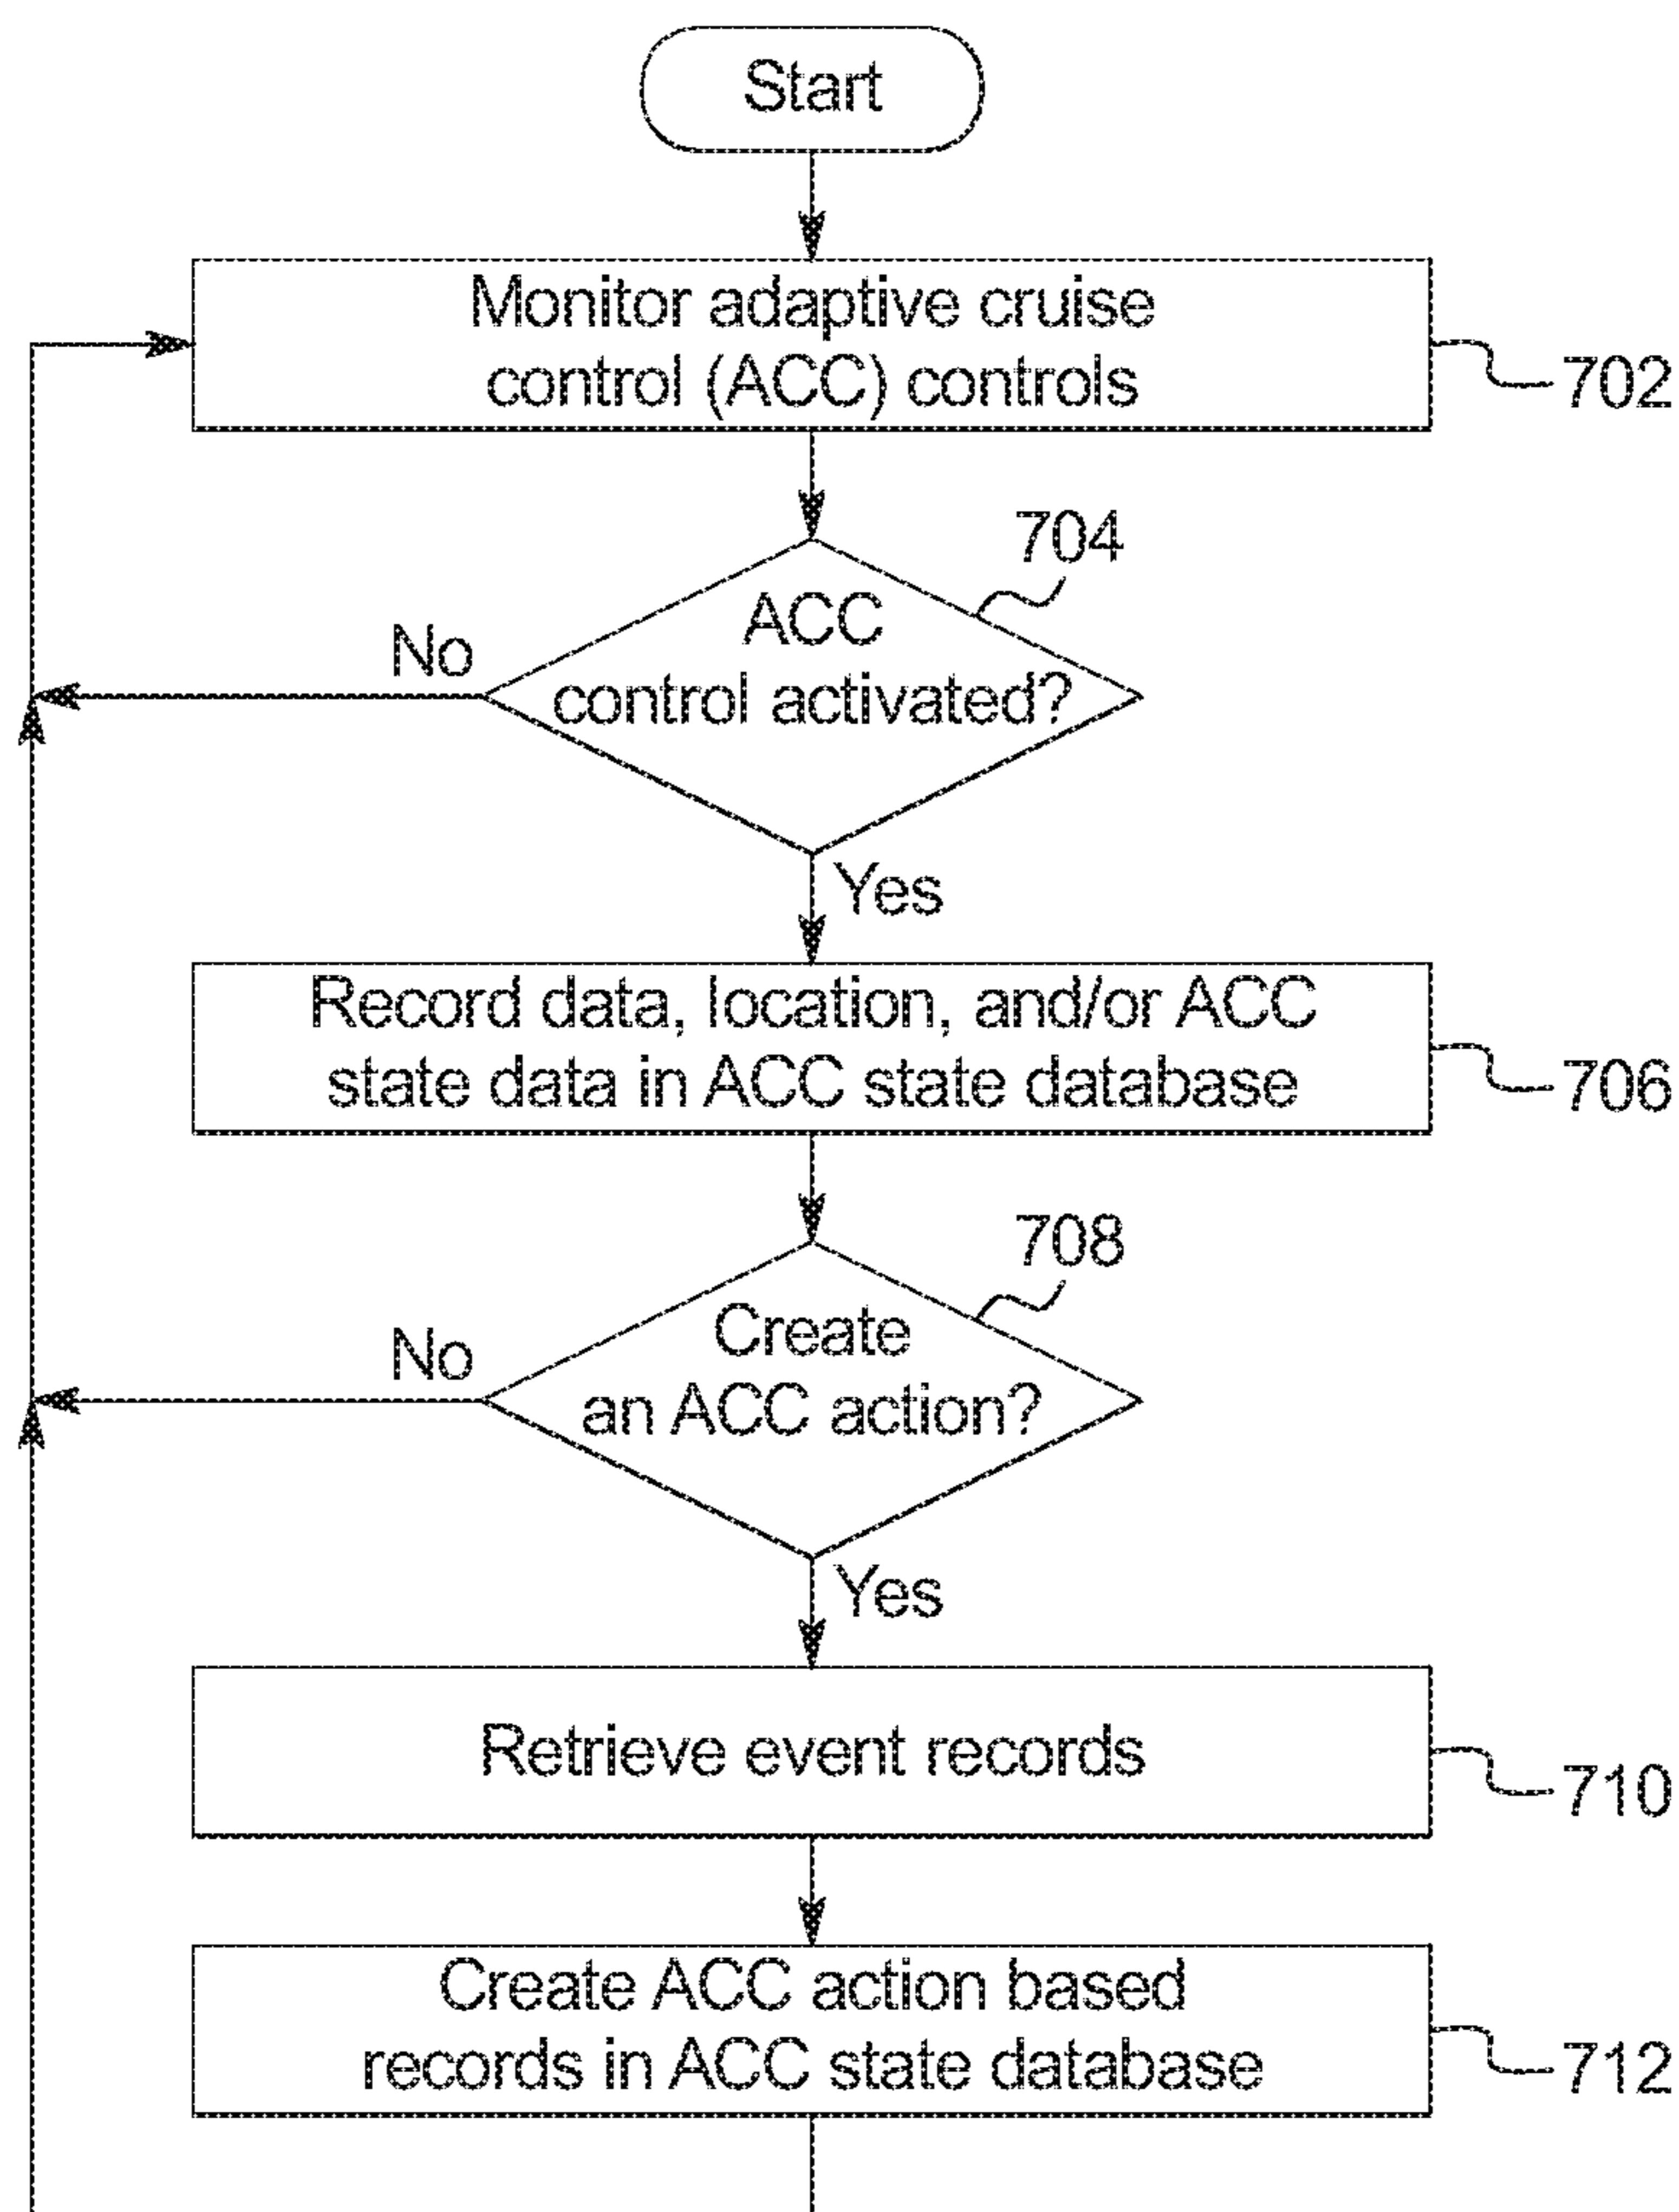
Start

Monitor adaptive cruise control (ACC) controls

702

704

ACC control activated?

No

Yes

Record data, location, and/or ACC state data in ACC state database

706

708

Create an ACC action?

No

Yes

Retrieve event records

710

Create ACC action based records in ACC state database

712